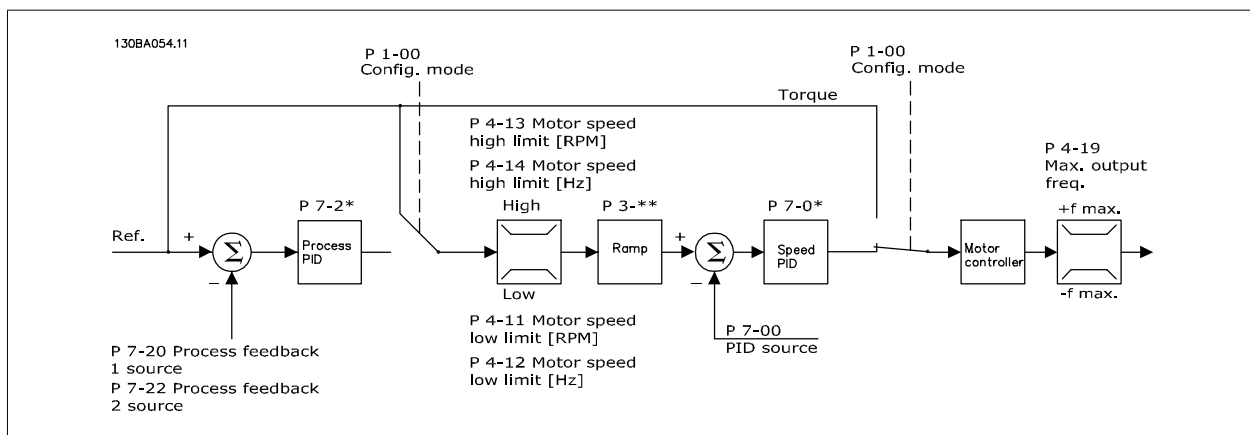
130BA054.11

P 1-00
Config. mode

P 1-00
Config. mode

Torque

P 4-13 Motor speed high limit [RPM]

P 4-14 Motor speed high limit [Hz]

P 4-19
Max. output freq.

P 7-2*

High

P 3-**

P 7-0*

+f max.

Ref.

+

$\Sigma$

Process PID

Ramp

+

$\Sigma$

Speed PID

Motor controller

−

Low

−

-f max.

P 4-11 Motor speed low limit [RPM]

P 4-12 Motor speed low limit [Hz]

P 7-00
PID source

P 7-20 Process feedback 1 source
P 7-22 Process feedback 2 source